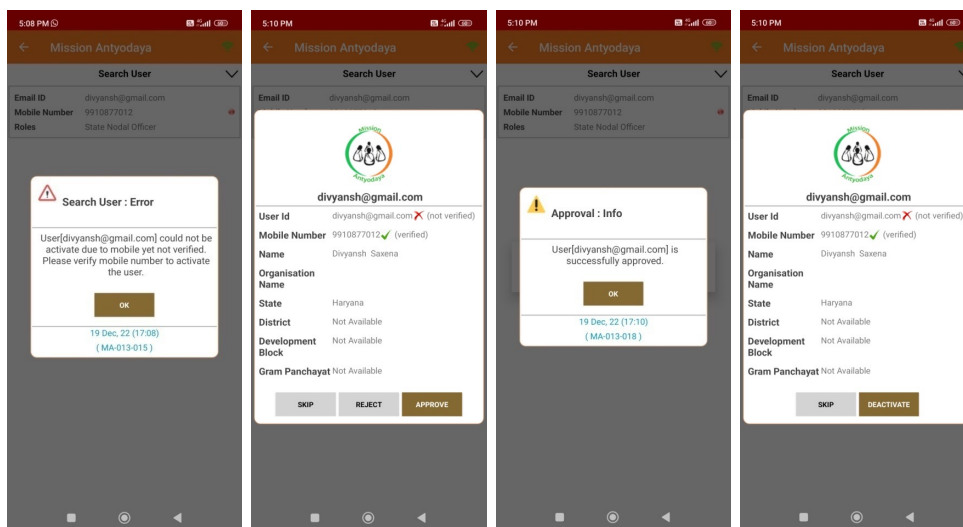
5:08 PM

Mission Antyodaya

Search User

Email ID divyansh@gmail.com
Mobile Number 9910877012
Roles State Nodal Officer

Search User : Error

User[divyansh@gmail.com] could not be activate due to mobile yet not verified. Please verify mobile number to activate the user.

OK

19 Dec, 22 (17:08)
( MA-013-015 )

5:10 PM

Mission Antyodaya

Search User

Email ID

Mission Antyodaya

divyansh@gmail.com

User Id divyansh@gmail.com (not verified)
Mobile Number 9910877012 (verified)
Name Divyansh Saxena
Organisation Name
State Haryana
District Not Available
Development Block Not Available
Gram Panchayat Not Available

SKIP REJECT APPROVE

5:10 PM

Mission Antyodaya

Search User

Email ID divyansh@gmail.com
Mobile Number 9910877012
Roles State Nodal Officer

Approval : Info

User[divyansh@gmail.com] is successfully approved.

OK

19 Dec, 22 (17:10)
( MA-013-018 )

5:10 PM

Mission Antyodaya

Search User

Email ID divyansh@gmail.com

Mission Antyodaya

divyansh@gmail.com

User Id divyansh@gmail.com (not verified)
Mobile Number 9910877012 (verified)
Name Divyansh Saxena
Organisation Name
State Haryana
District Not Available
Development Block Not Available
Gram Panchayat Not Available

SKIP DEACTIVATE